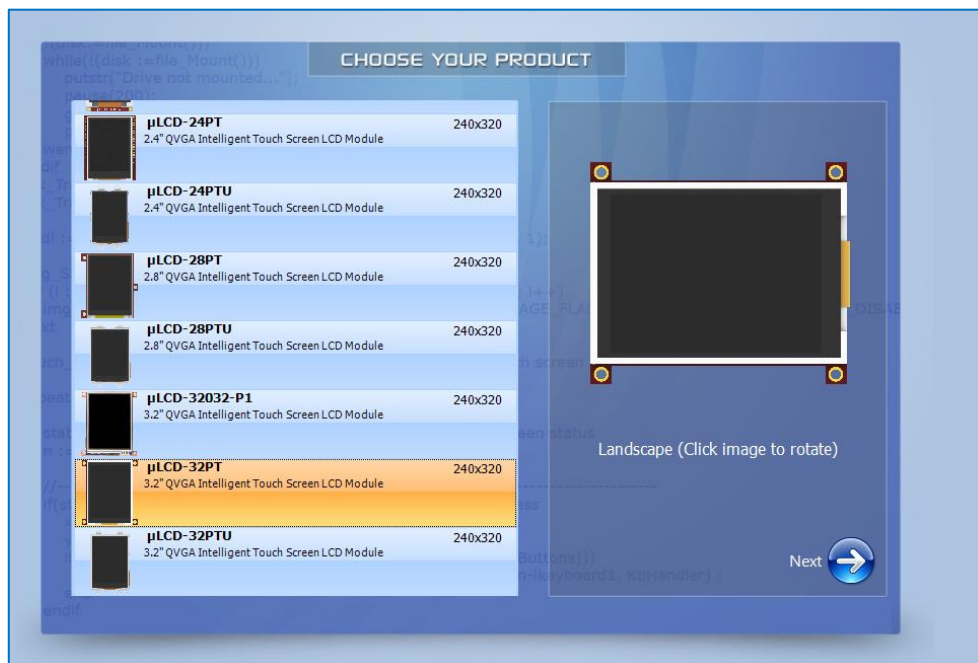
CHOOSE YOUR PRODUCT

μLCD-24PT
2.4" QVGA Intelligent Touch Screen LCD Module
240x320

μLCD-24PTU
2.4" QVGA Intelligent Touch Screen LCD Module
240x320

μLCD-28PT
2.8" QVGA Intelligent Touch Screen LCD Module
240x320

μLCD-28PTU
2.8" QVGA Intelligent Touch Screen LCD Module
240x320

μLCD-32032-P1
3.2" QVGA Intelligent Touch Screen LCD Module
240x320

μLCD-32PT
3.2" QVGA Intelligent Touch Screen LCD Module
240x320

μLCD-32PTU
3.2" QVGA Intelligent Touch Screen LCD Module
240x320

Landscape (Click image to rotate)

Next